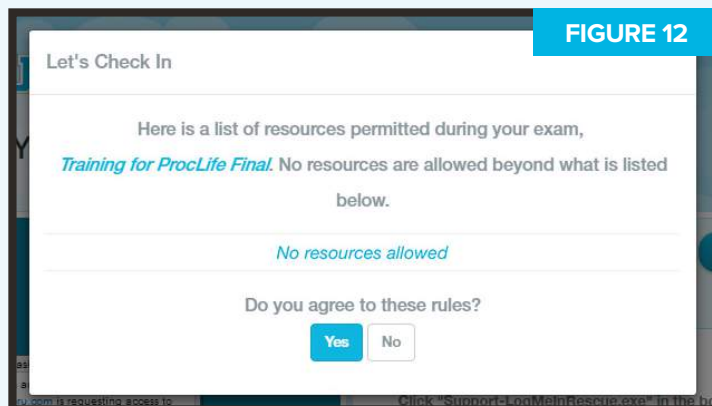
FIGURE 12

Let's Check In

Here is a list of resources permitted during your exam, Training for ProcLife Final. No resources are allowed beyond what is listed below.

No resources allowed

Do you agree to these rules?

Yes No

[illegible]ry.com is requesting access to

Click "Support-LogMeInRescue.exe" in the b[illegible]